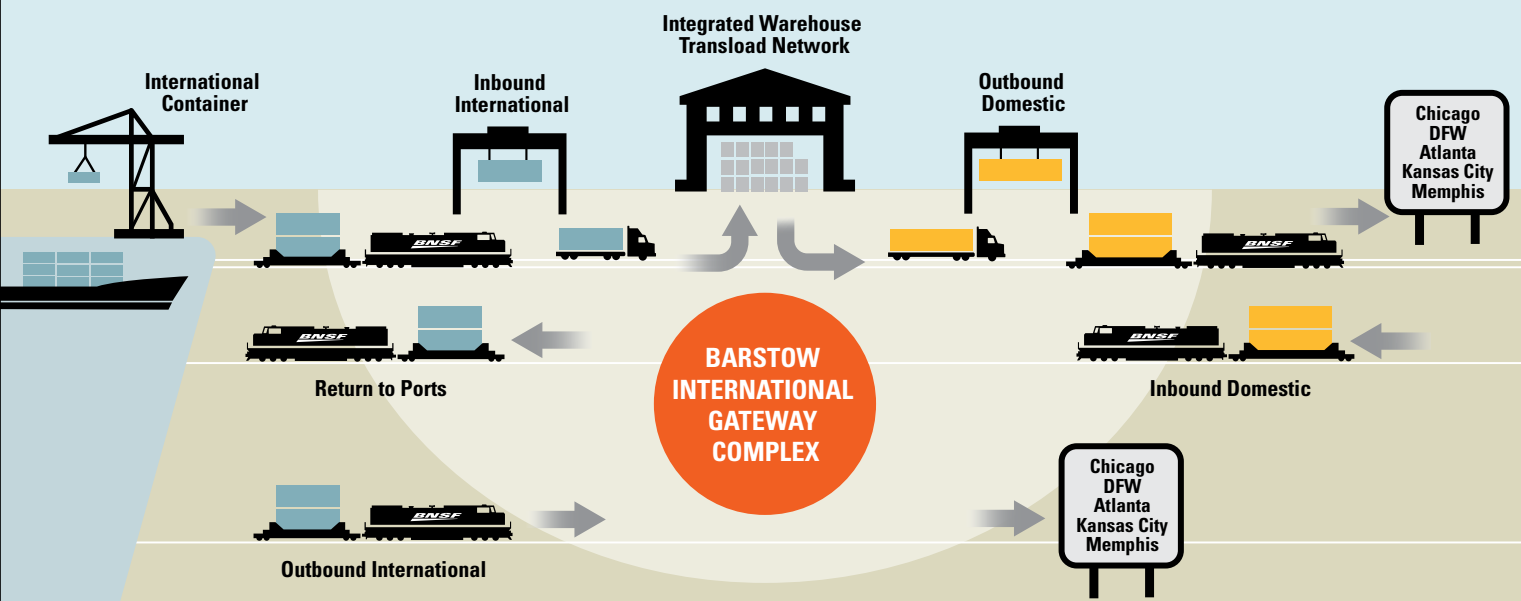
Integrated Warehouse Transload Network

International Container

Inbound International

Outbound Domestic

Chicago
DFW
Atlanta
Kansas City
Memphis

BNSF

BNSF

BNSF

BNSF

BNSF

BNSF

BARSTOW INTERNATIONAL GATEWAY COMPLEX

Return to Ports

Inbound Domestic

Chicago
DFW
Atlanta
Kansas City
Memphis

Outbound International